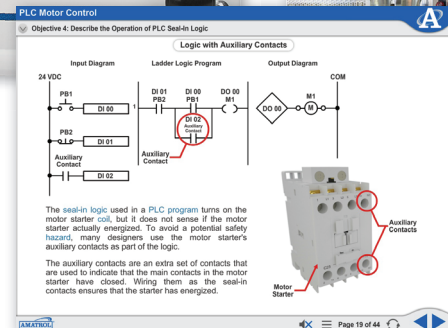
PLC Motor Control

Objective 4: Describe the Operation of PLC Seal-in Logic

Logic with Auxiliary Contacts

Input Diagram

Ladder Logic Program

Output Diagram

24 VDC

COM

PB1

DI 00

PB2

DI 01

Auxiliary Contact

DI 02

1

DI 01 PB2

DI 00 PB1

DO 00 M1

DI 02 Auxiliary Contact

Auxiliary Contact

DO 00

M1

M

The seal-in logic used in a PLC program turns on the motor starter coil, but it does not sense if the motor starter actually energized. To avoid a potential safety hazard, many designers use the motor starter's auxiliary contacts as part of the logic.

The auxiliary contacts are an extra set of contacts that are used to indicate that the main contacts in the motor starter have closed. Wiring them as the seal-in contacts ensures that the starter has energized.

Auxiliary Contacts

Motor Starter

AMATROL

Page 19 of 44